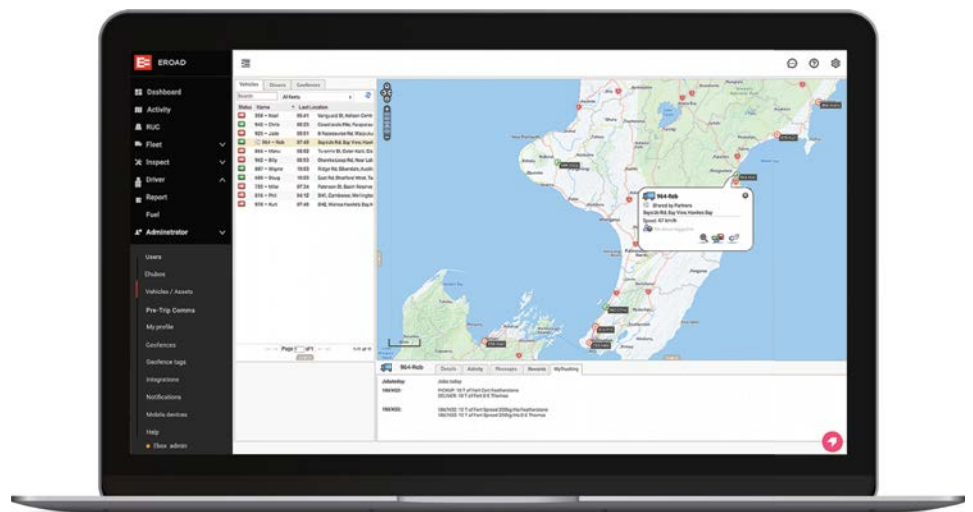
EROAD

Dashboard
Activity
RUC
Fleet
Inspect
Driver
Report
Fuel
Administrator

Users
Dbdocs
Vehicles / Assets
Pre-Trip Comms
My profile
Geofences
Geofence tags
Integrations
Notifications
Mobile devices
Help
Tbox admin

Vehicles Drivers Geofences

Search All fleets

| Status | Name | Last Location |
|---|---|---|
| | 558 – Noel | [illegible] |
| | 940 – Chris | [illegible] |
| | 925 – Jake | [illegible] |
| | 964 – Rob | Bayvide Rd, Bay View, Hawkes Bay |
| | 944 – Manu | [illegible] |
| | 992 – Billy | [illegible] |
| | 887 – Wayne | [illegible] |
| | 489 – Doug | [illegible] |
| | 785 – Mike | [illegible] |
| | 816 – Phil | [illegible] |
| | 916 – Kurt | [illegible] |

Page 1 of 1

964-Rob
Shared by Partners
Bayvide Rd, Bay View, Hawkes Bay
Speed: 67 km/h

964-Rob
Details Activity Messages Rewards MyRouting

Jobsite/day: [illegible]
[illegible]: PICKUP: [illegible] DELIVER: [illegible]
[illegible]: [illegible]